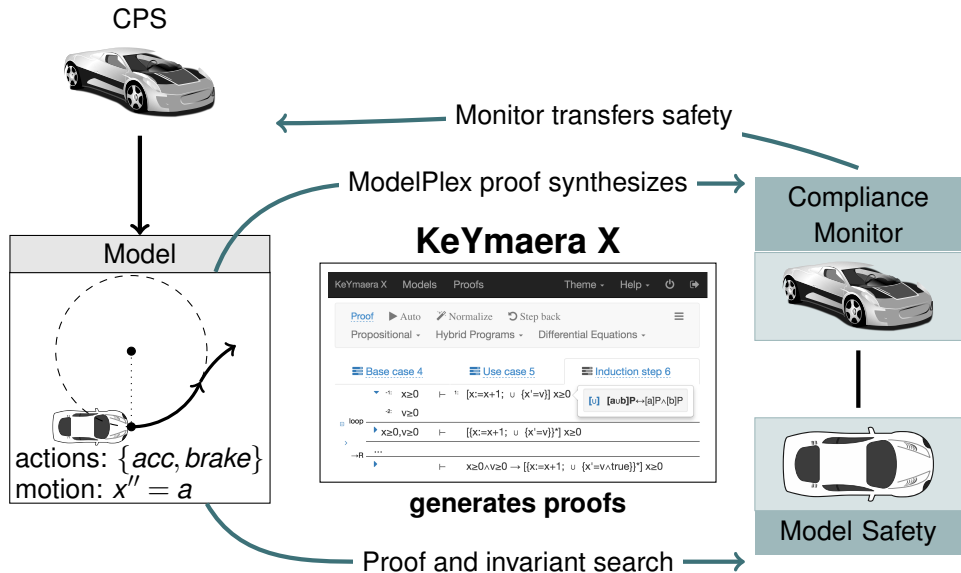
CPS

Monitor transfers safety

ModelPlex proof synthesizes

Compliance Monitor

Model

KeYmaera X

KeYmaera X Models Proofs Theme Help

Proof Auto Normalize Step back

Propositional Hybrid Programs Differential Equations

Base case 4 Use case 5 Induction step 6

-1: x≥0 ⊢ 1: [x:=x+1; ∪ {x'=v}] x≥0 [∪] [a∪b]P↔[a]P∧[b]P

-2: v≥0

loop

x≥0,v≥0 ⊢ [(x:=x+1; ∪ {x'=v})*] x≥0

→R ...

⊢ x≥0∧v≥0 → [(x:=x+1; ∪ {x'=v∧true})*] x≥0

actions: $\{acc, brake\}$

motion: $x'' = a$

generates proofs

Model Safety

Proof and invariant search